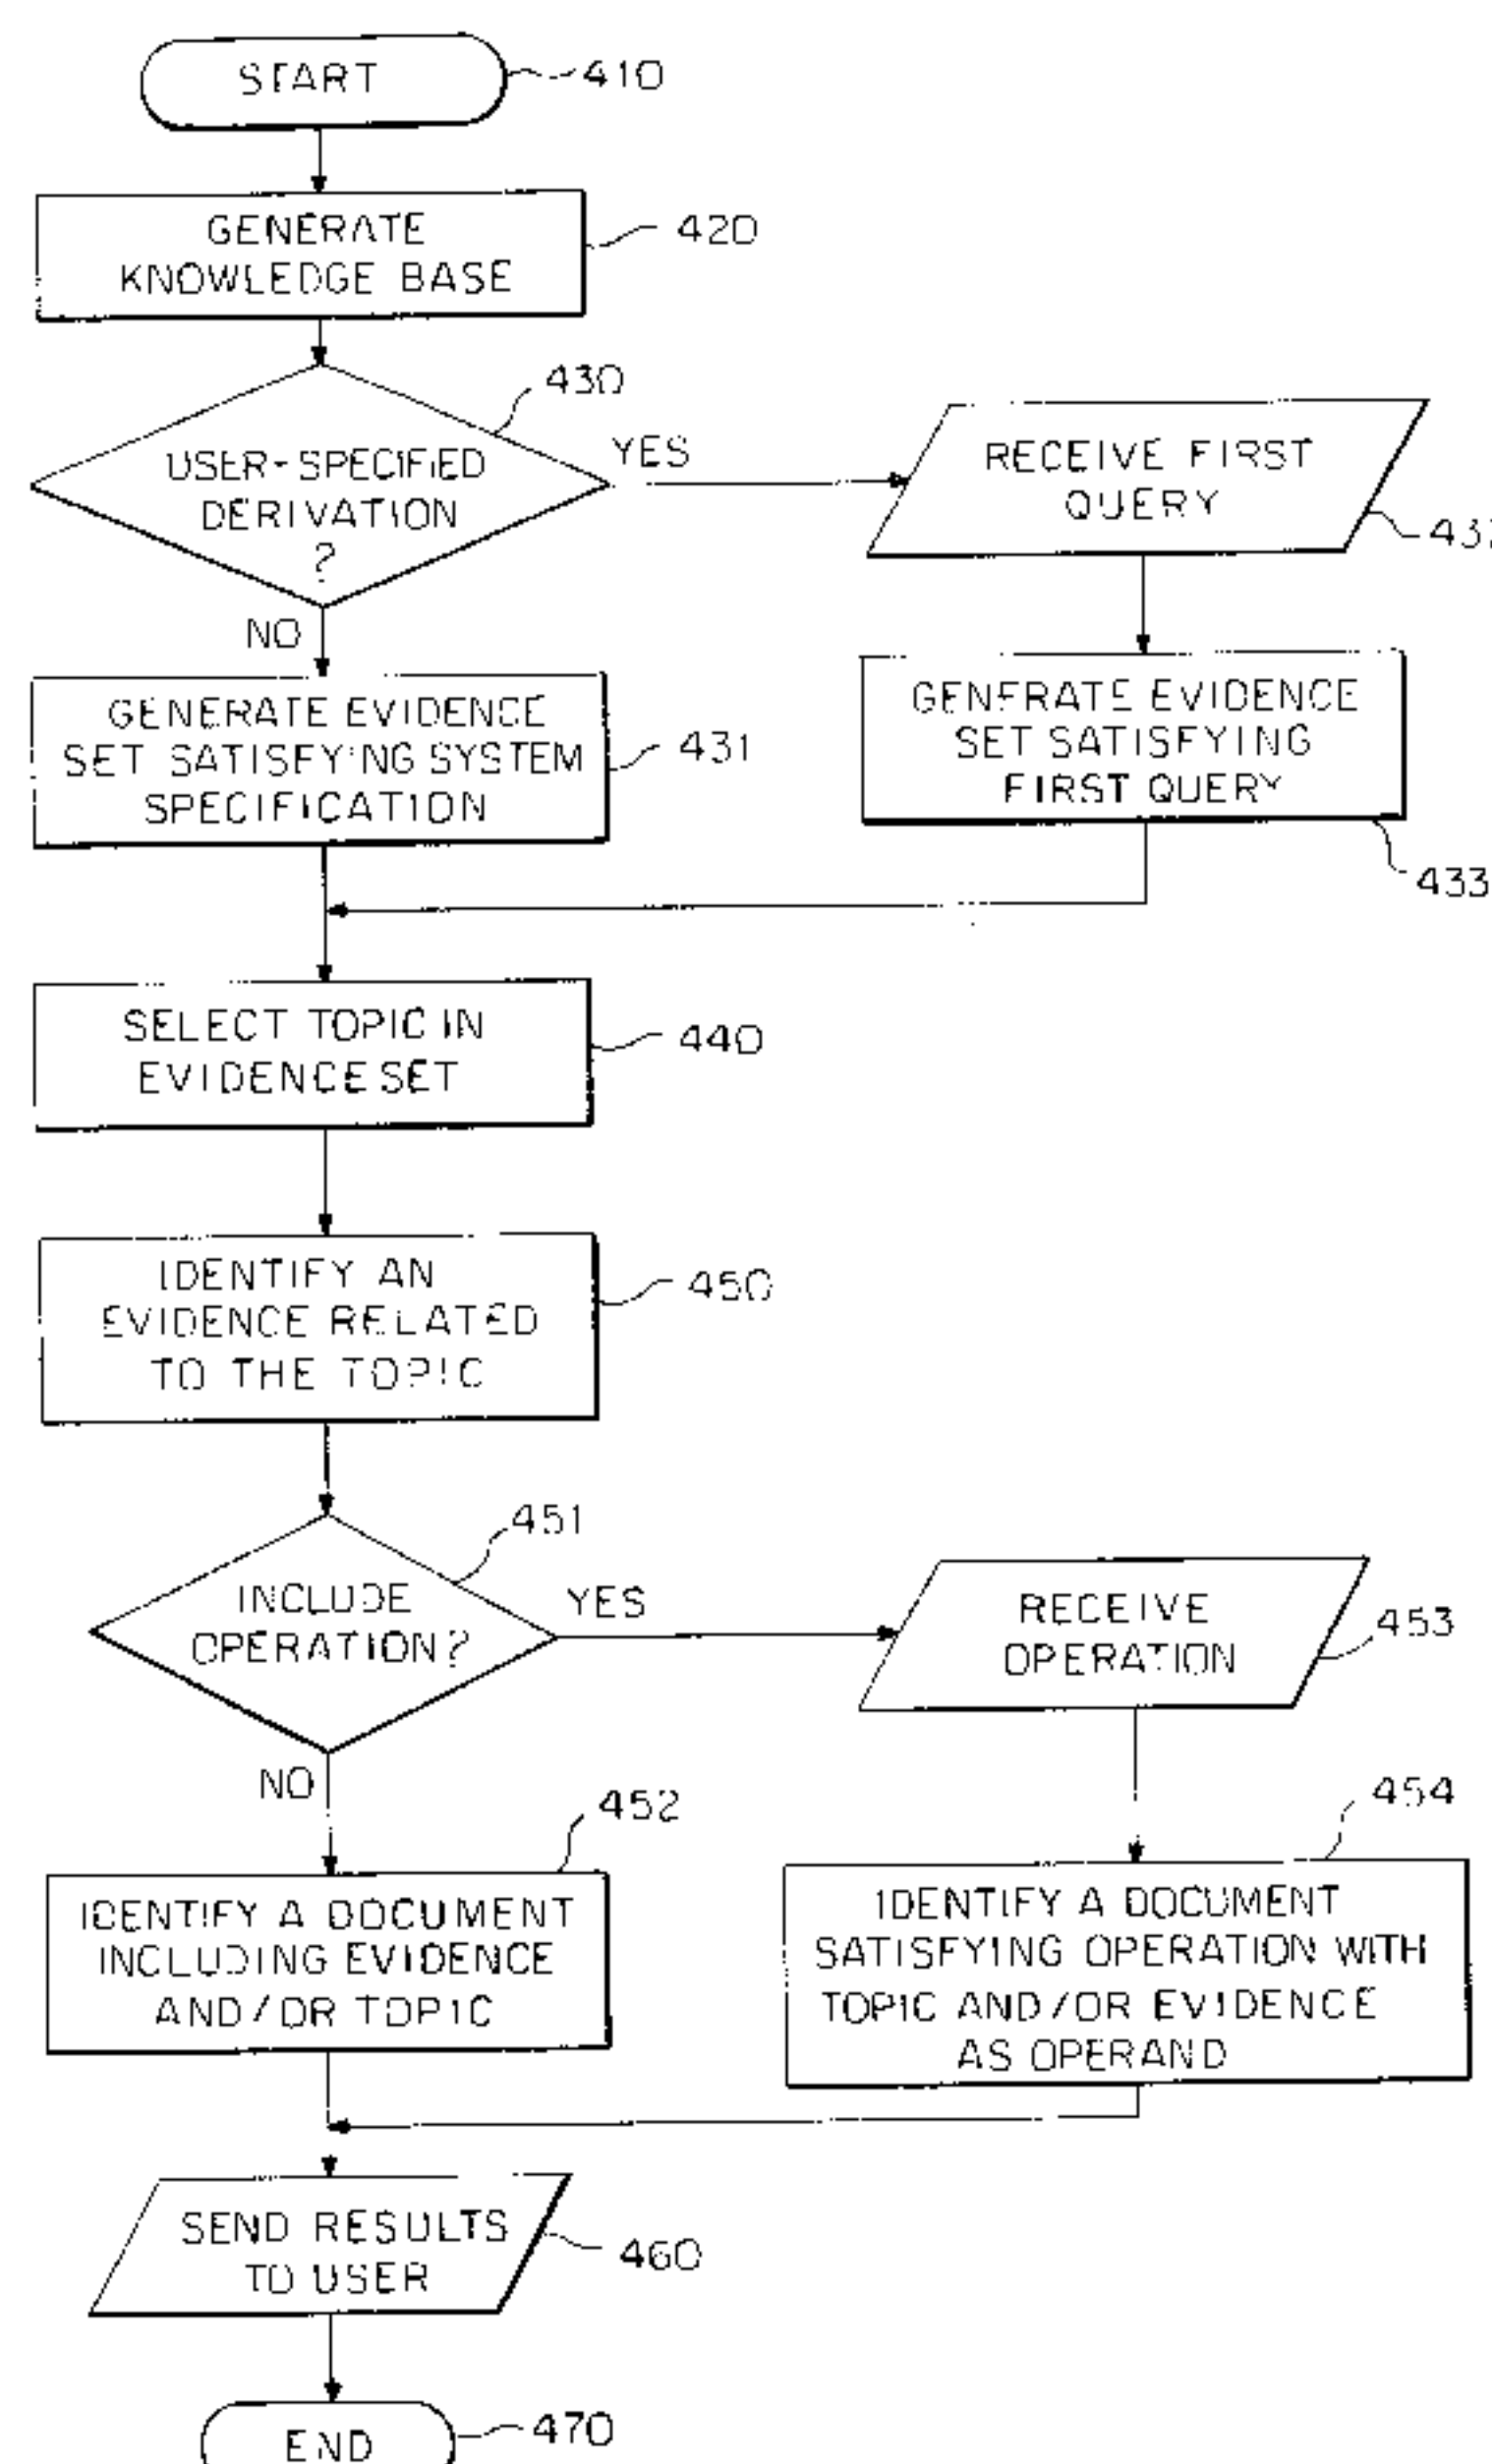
START 410

GENERATE KNOWLEDGE BASE 420

430

USER-SPECIFIED DERIVATION ?

YES

RECEIVE FIRST QUERY

43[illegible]

NO

GENERATE EVIDENCE SET SATISFYING SYSTEM SPECIFICATION 431

GENERATE EVIDENCE SET SATISFYING FIRST QUERY

433

SELECT TOPIC IN EVIDENCE SET 440

IDENTIFY AN EVIDENCE RELATED TO THE TOPIC 450

451

INCLUDE OPERATION?

YES

RECEIVE OPERATION 453

NO

452

454

IDENTIFY A DOCUMENT INCLUDING EVIDENCE AND/OR TOPIC

IDENTIFY A DOCUMENT SATISFYING OPERATION WITH TOPIC AND/OR EVIDENCE AS OPERAND

SEND RESULTS TO USER 460

END 470